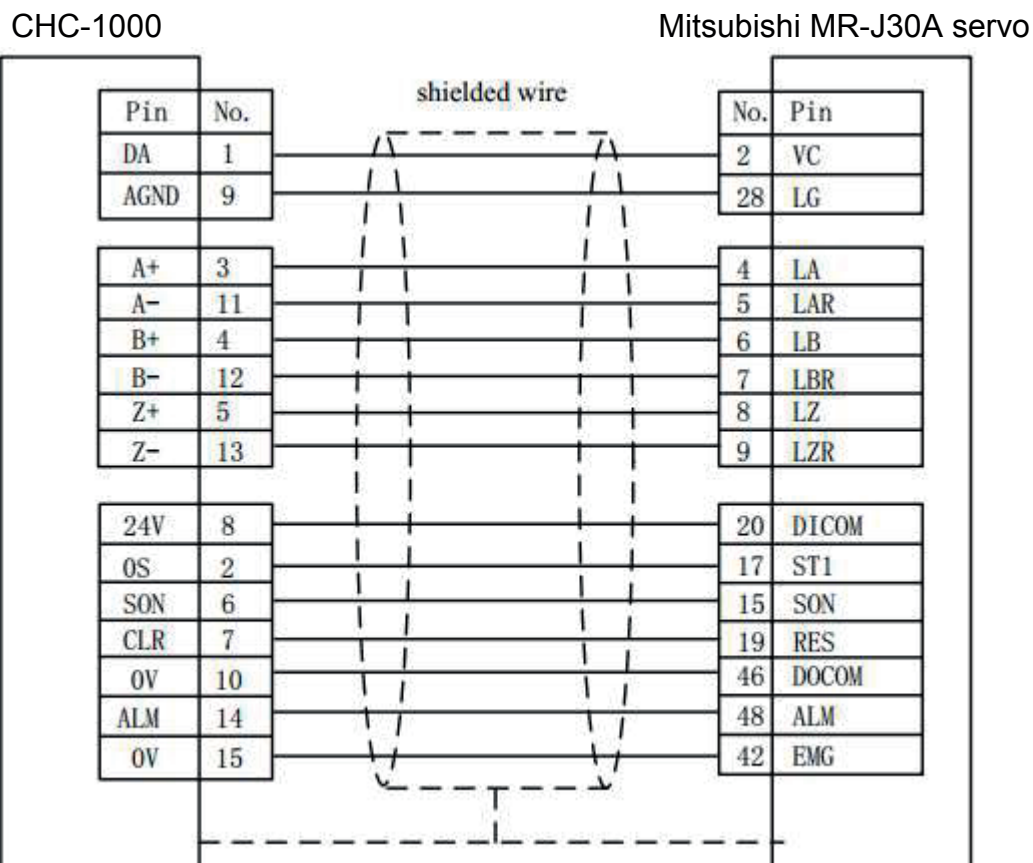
CHC-1000

Mitsubishi MR-J30A servo

shielded wire

| Pin | No. |
|---|---|
| DA | 1 |
| AGND | 9 |

| Pin | No. |
|---|---|
| A+ | 3 |
| A- | 11 |
| B+ | 4 |
| B- | 12 |
| Z+ | 5 |
| Z- | 13 |

| Pin | No. |
|---|---|
| 24V | 8 |
| 0S | 2 |
| SON | 6 |
| CLR | 7 |
| 0V | 10 |
| ALM | 14 |
| 0V | 15 |

| No. | Pin |
|---|---|
| 2 | VC |
| 28 | LG |

| No. | Pin |
|---|---|
| 4 | LA |
| 5 | LAR |
| 6 | LB |
| 7 | LBR |
| 8 | LZ |
| 9 | LZR |

| No. | Pin |
|---|---|
| 20 | DICOM |
| 17 | ST1 |
| 15 | SON |
| 19 | RES |
| 46 | DOCOM |
| 48 | ALM |
| 42 | EMG |